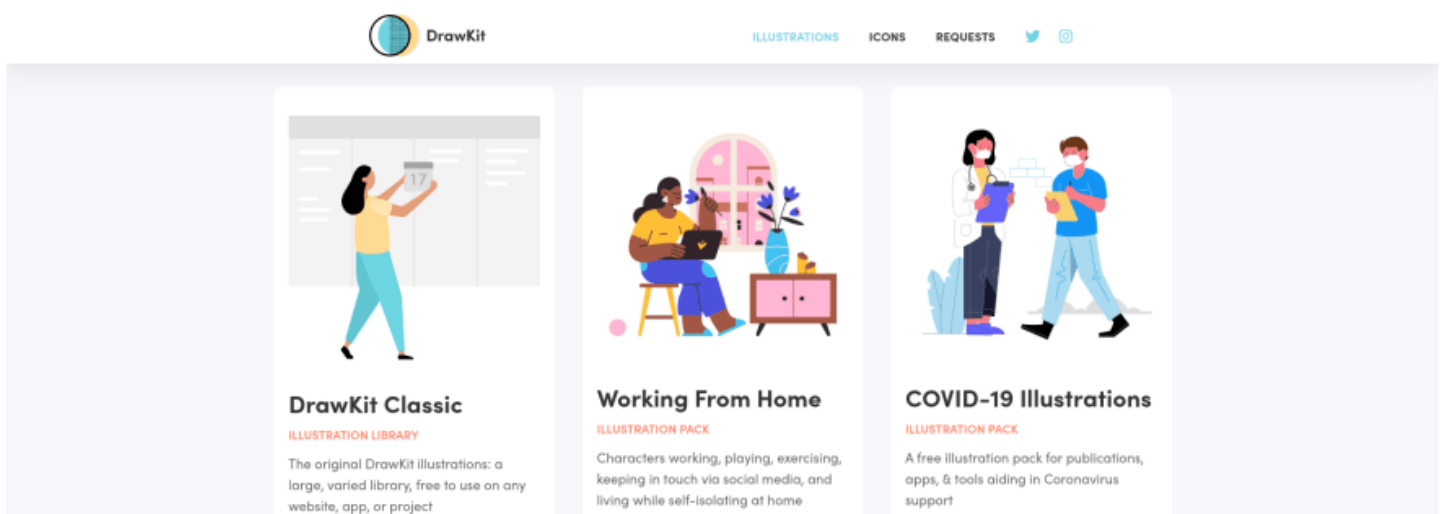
DrawKit

ILLUSTRATIONS ICONS REQUESTS

17

DrawKit Classic

ILLUSTRATION LIBRARY

The original DrawKit illustrations: a large, varied library, free to use on any website, app, or project

Working From Home

ILLUSTRATION PACK

Characters working, playing, exercising, keeping in touch via social media, and living while self-isolating at home

COVID-19 Illustrations

ILLUSTRATION PACK

A free illustration pack for publications, apps, & tools aiding in Coronavirus support